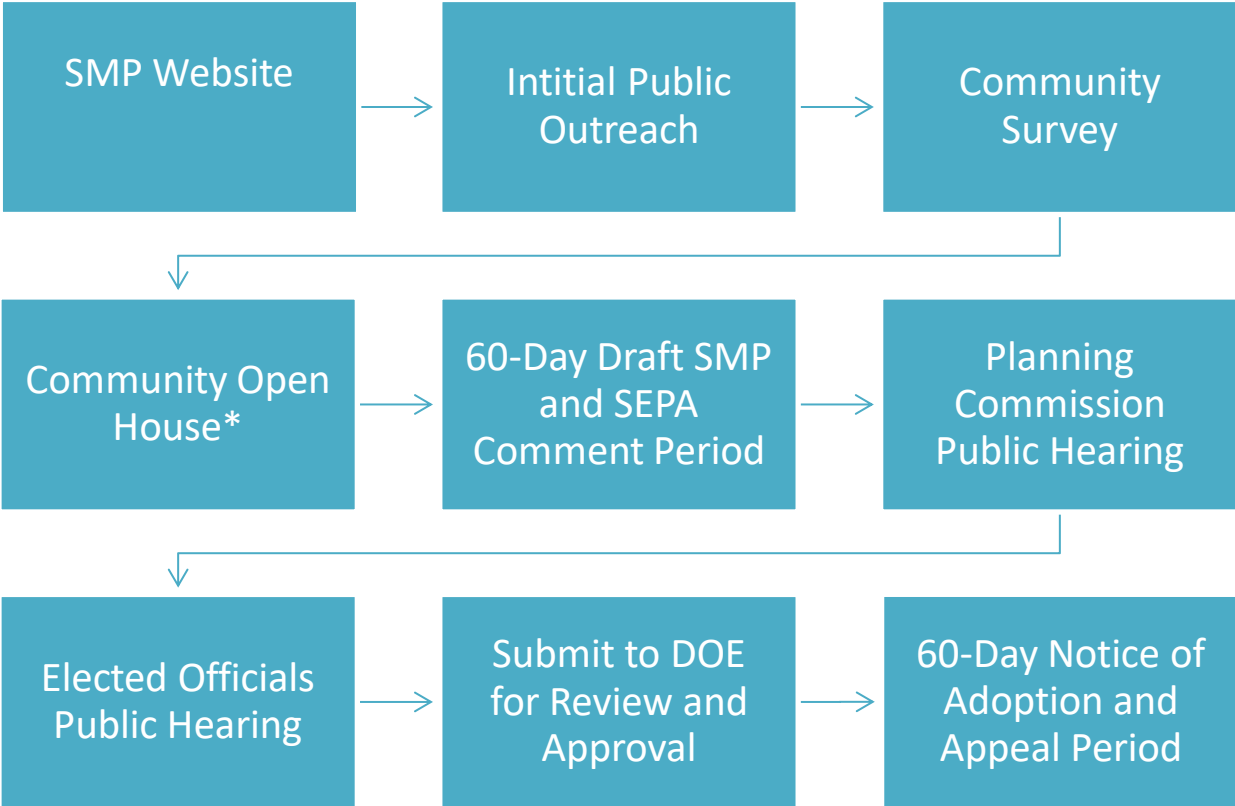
SMP Website

Intitial Public Outreach

Community Survey

Community Open House*

60-Day Draft SMP and SEPA Comment Period

Planning Commission Public Hearing

Elected Officials Public Hearing

Submit to DOE for Review and Approval

60-Day Notice of Adoption and Appeal Period